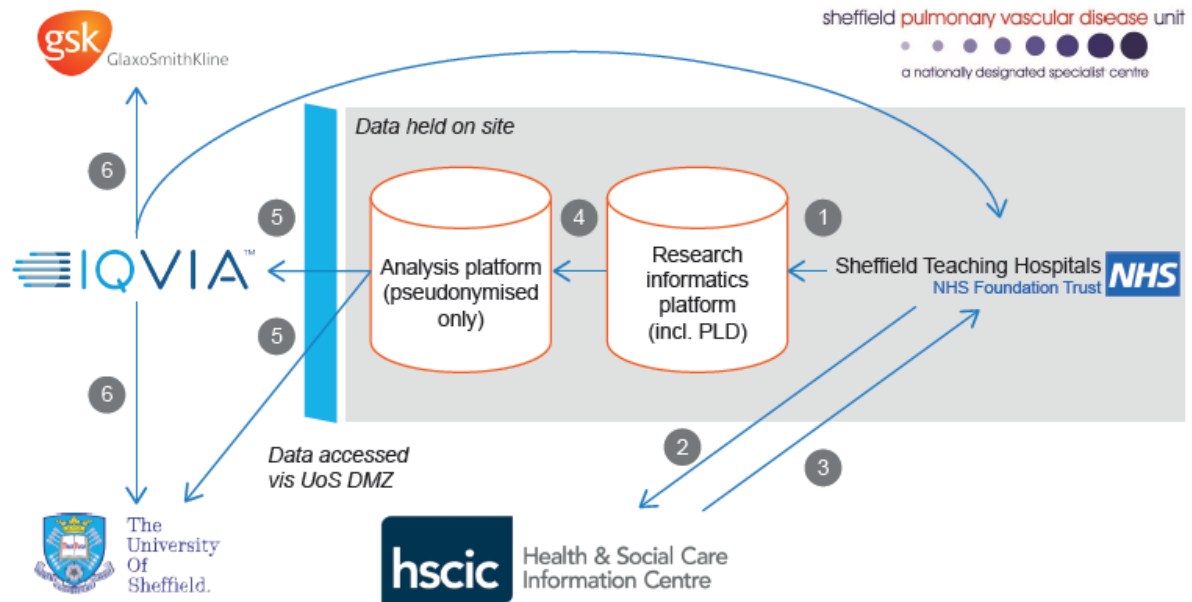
gsk GlaxoSmithKline

sheffield pulmonary vascular disease unit
a nationally designated specialist centre

Data held on site

6

5

4

1

IQVIA™

Analysis platform (pseudonymised only)

Research informatics platform (incl. PLD)

Sheffield Teaching Hospitals NHS Foundation Trust NHS

5

6

Data accessed vis UoS DMZ

2

3

The University Of Sheffield.

hscic Health & Social Care Information Centre